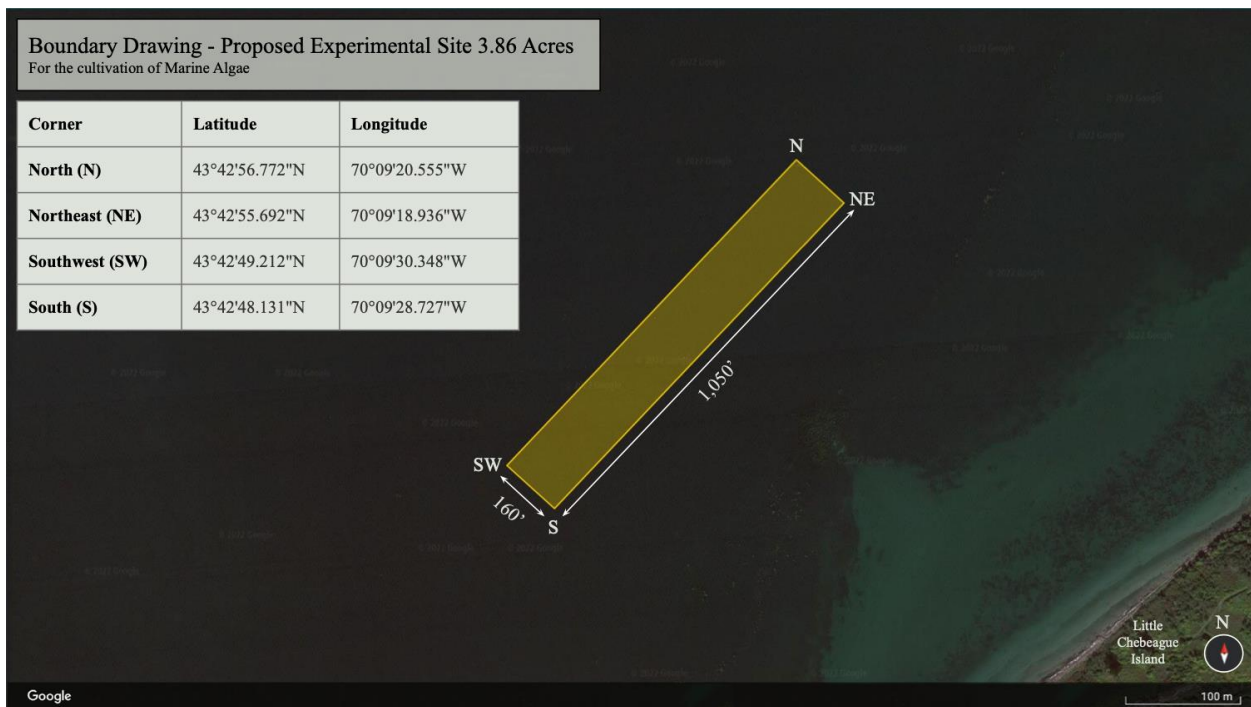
Boundary Drawing - Proposed Experimental Site 3.86 Acres
For the cultivation of Marine Algae

| Corner | Latitude | Longitude |
|---|---|---|
| North (N) | 43°42'56.772"N | 70°09'20.555"W |
| Northeast (NE) | 43°42'55.692"N | 70°09'18.936"W |
| Southwest (SW) | 43°42'49.212"N | 70°09'30.348"W |
| South (S) | 43°42'48.131"N | 70°09'28.727"W |

N
NE
1,050'
SW
160'
S

Little Chebeague Island

N

Google

100 m